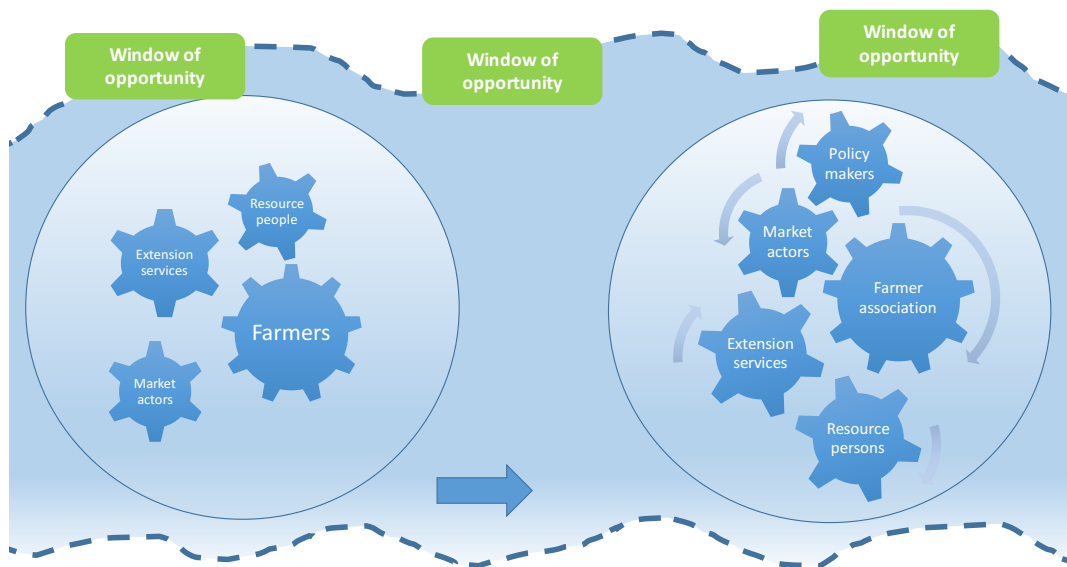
Window of opportunity

Window of opportunity

Window of opportunity

Resource people

Extension services

Farmers

Market actors

Policy makers

Market actors

Farmer association

Extension services

Resource persons